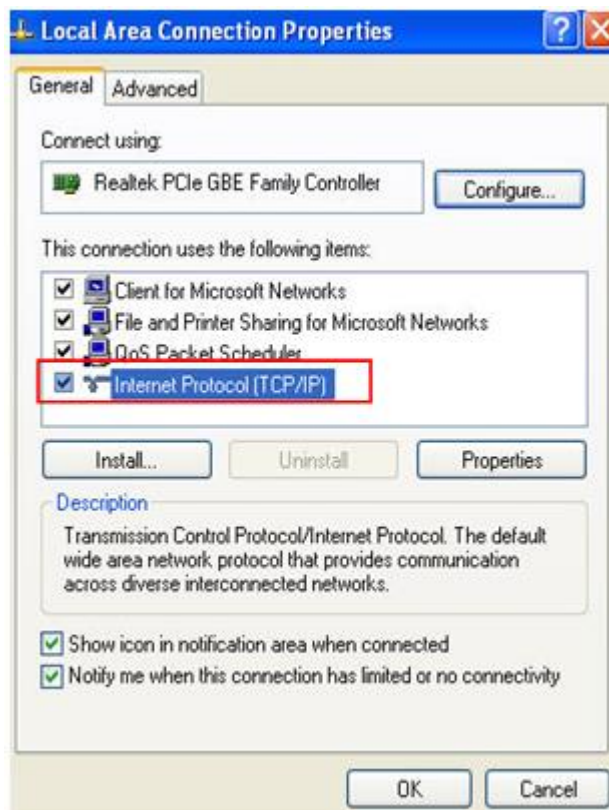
Local Area Connection Properties

General | Advanced

Connect using:

Realtek PCIe GBE Family Controller

Configure...

This connection uses the following items:

Client for Microsoft Networks
File and Printer Sharing for Microsoft Networks
QoS Packet Scheduler
Internet Protocol (TCP/IP)

Install... | Uninstall | Properties

Description

Transmission Control Protocol/Internet Protocol. The default wide area network protocol that provides communication across diverse interconnected networks.

Show icon in notification area when connected
Notify me when this connection has limited or no connectivity

OK | Cancel